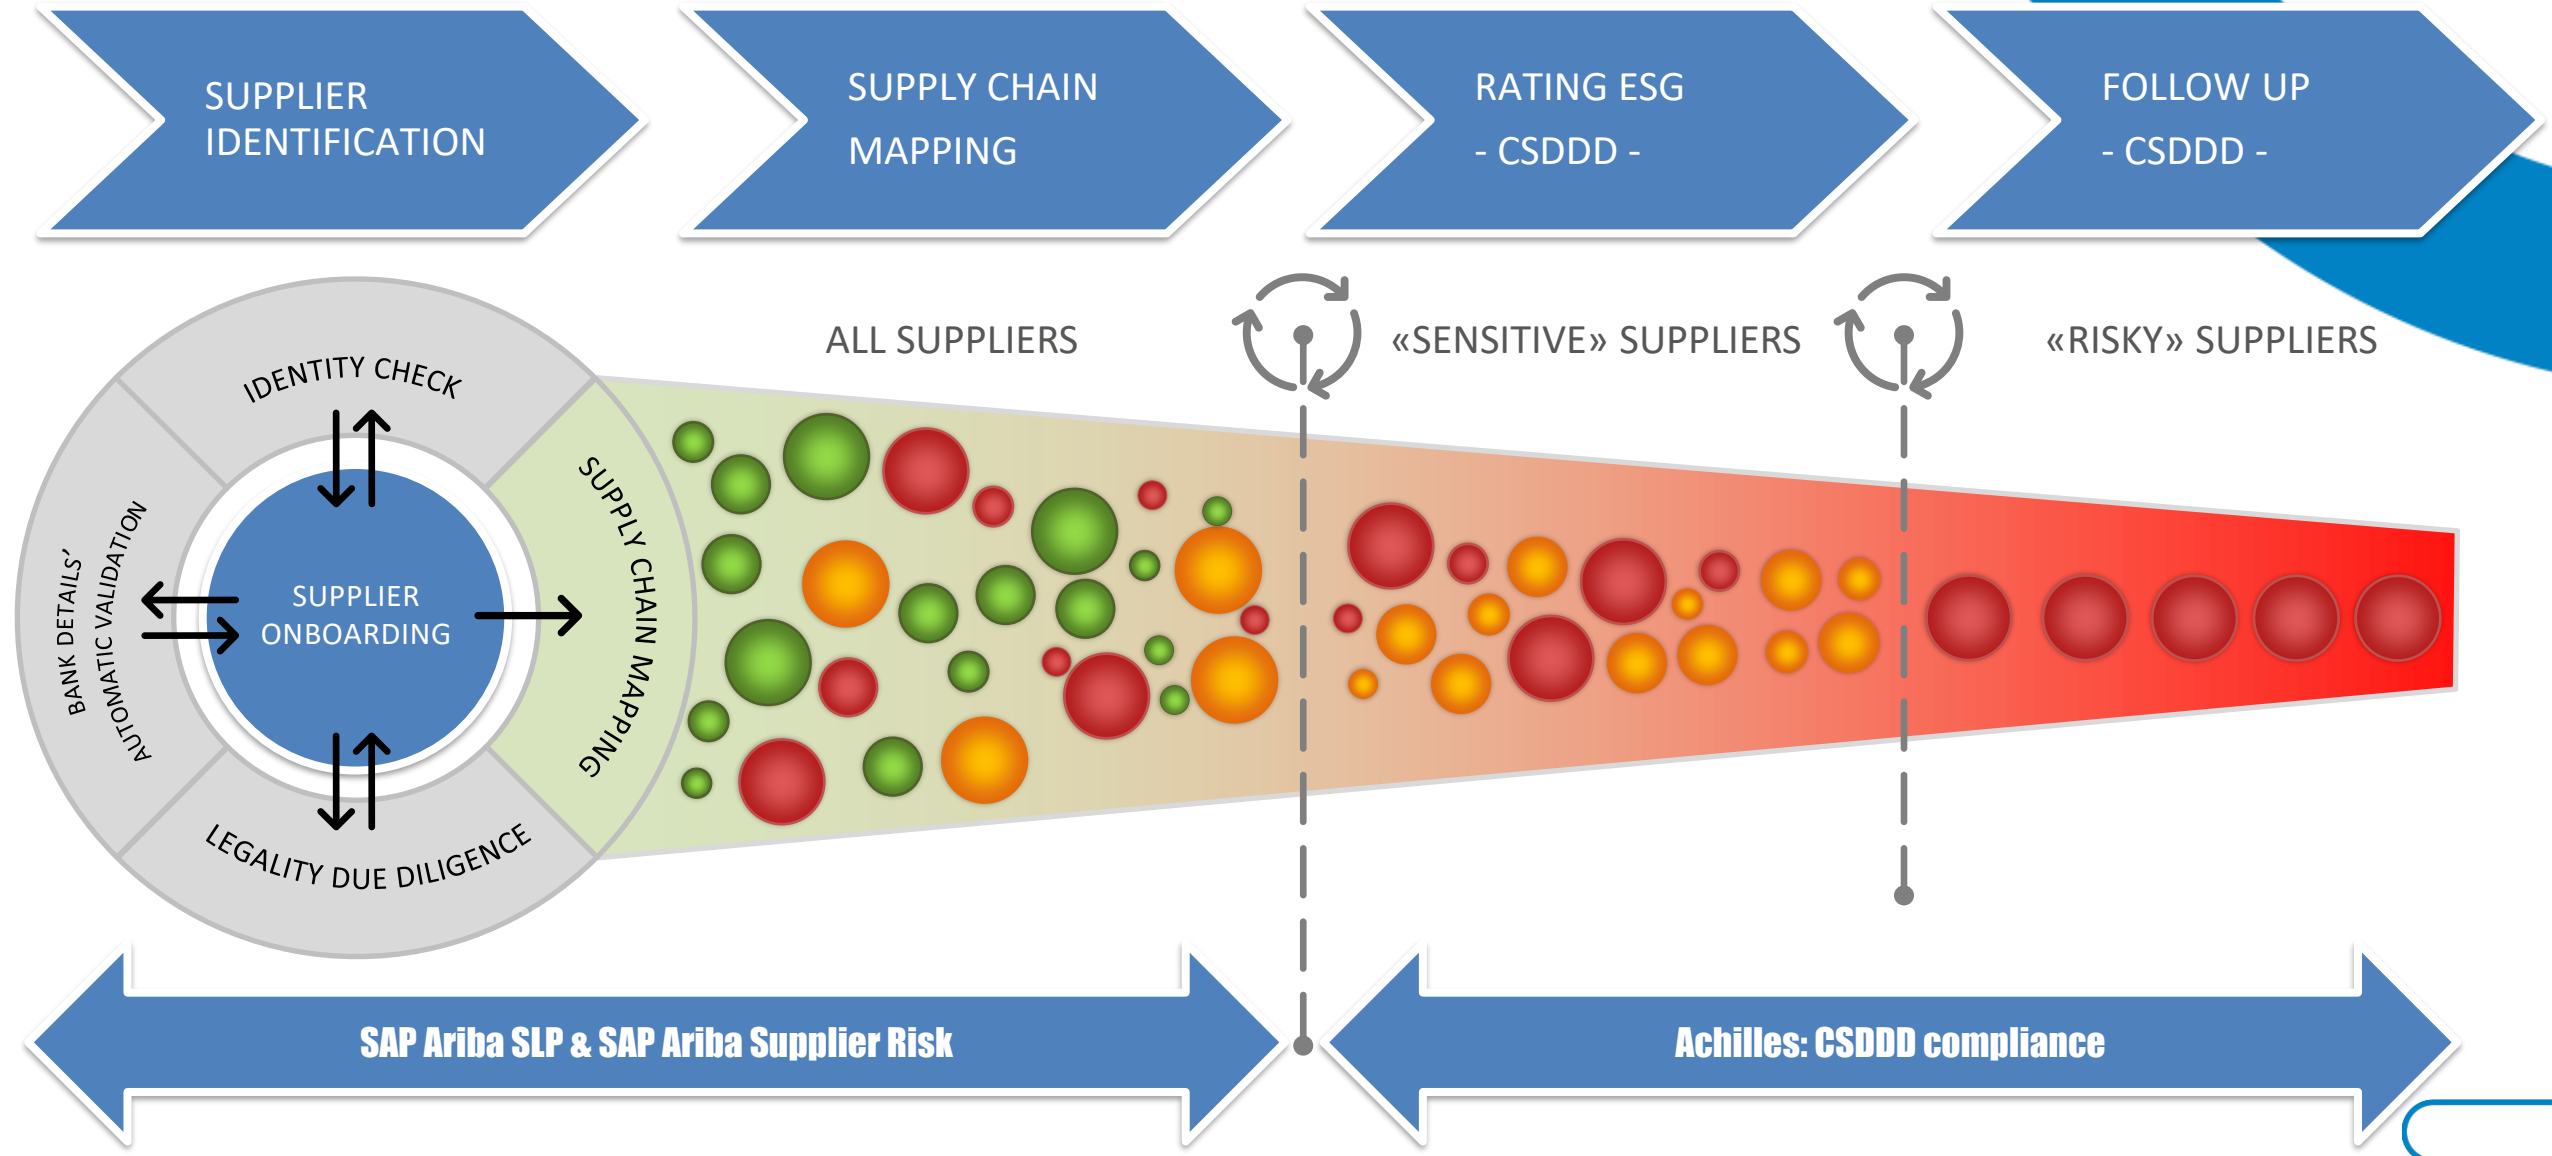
SUPPLIER IDENTIFICATION

SUPPLY CHAIN MAPPING

RATING ESG - CSDDD -

FOLLOW UP - CSDDD -

IDENTITY CHECK

BANK DETAILS' AUTOMATIC VALIDATION

SUPPLIER ONBOARDING

LEGALITY DUE DILIGENCE

SUPPLY CHAIN MAPPING

ALL SUPPLIERS

«SENSITIVE» SUPPLIERS

«RISKY» SUPPLIERS

SAP Ariba SLP & SAP Ariba Supplier Risk

Achilles: CSDDD compliance